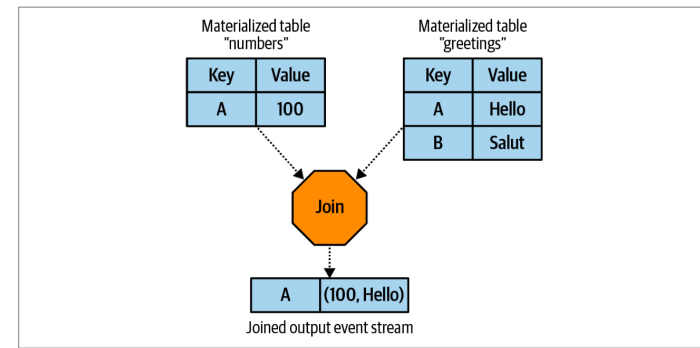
Materialized table
"numbers"

| Key | Value |
|---|---|
| A | 100 |

Materialized table
"greetings"

| Key | Value |
|---|---|
| A | Hello |
| B | Salut |

Join

| A | (100, Hello) |
|---|---|

Joined output event stream